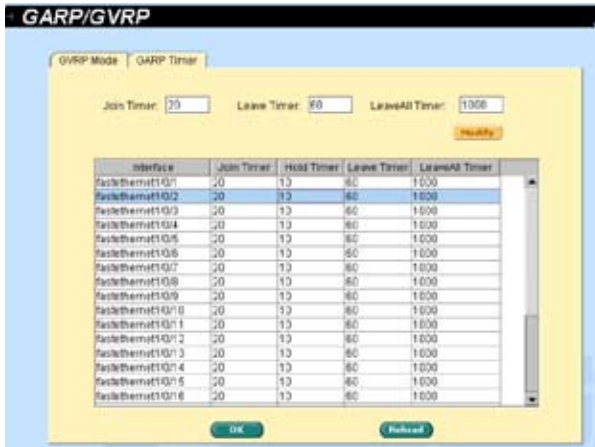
GARP/GVRP

GVRP Mode | GARP Timer

Join Timer: 20 Leave Timer: 60 LeaveAll Timer: 1000

Modify

| Interface | Join Timer | Hold Timer | Leave Timer | LeaveAll Timer |
|---|---|---|---|---|
| fastethernet1/0/1 | 20 | 10 | 60 | 1000 |
| fastethernet1/0/2 | 20 | 10 | 60 | 1000 |
| fastethernet1/0/3 | 20 | 10 | 60 | 1000 |
| fastethernet1/0/4 | 20 | 10 | 60 | 1000 |
| fastethernet1/0/5 | 20 | 10 | 60 | 1000 |
| fastethernet1/0/6 | 20 | 10 | 60 | 1000 |
| fastethernet1/0/7 | 20 | 10 | 60 | 1000 |
| fastethernet1/0/8 | 20 | 10 | 60 | 1000 |
| fastethernet1/0/9 | 20 | 10 | 60 | 1000 |
| fastethernet1/0/10 | 20 | 10 | 60 | 1000 |
| fastethernet1/0/11 | 20 | 10 | 60 | 1000 |
| fastethernet1/0/12 | 20 | 10 | 60 | 1000 |
| fastethernet1/0/13 | 20 | 10 | 60 | 1000 |
| fastethernet1/0/14 | 20 | 10 | 60 | 1000 |
| fastethernet1/0/15 | 20 | 10 | 60 | 1000 |
| fastethernet1/0/16 | 20 | 10 | 60 | 1000 |

OK Reload